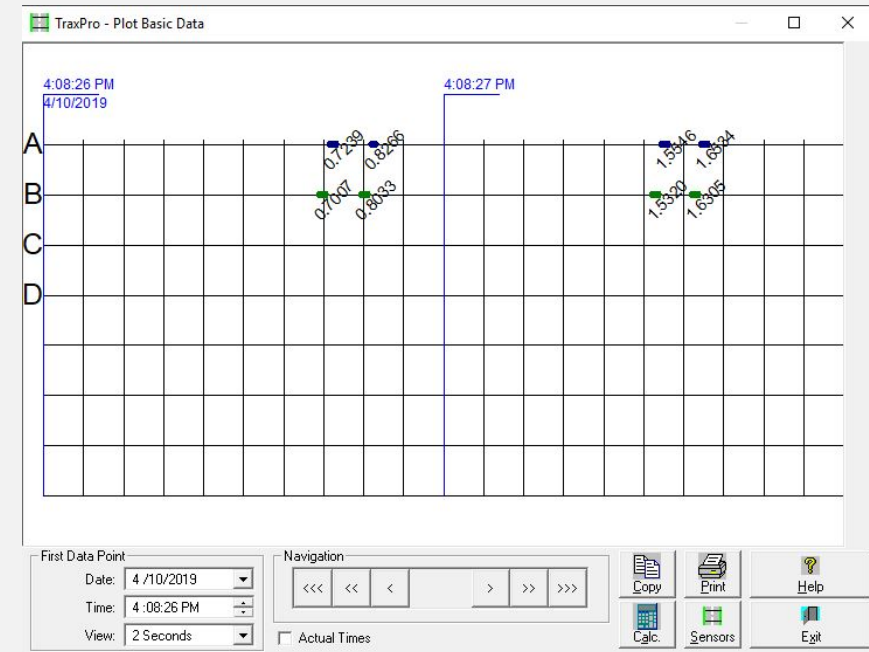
TraxPro - Plot Basic Data

4:08:26 PM
4/10/2019

4:08:27 PM

A
B
C
D

0.7239
0.8266
0.7007
0.8033
1.5546
1.6334
1.5320
1.6305

First Data Point
Date: 4 /10/2019
Time: 4 :08:26 PM
View: 2 Seconds

Navigation
<<< << < > >> >>>
Actual Times

Copy
Print
Help
Calc.
Sensors
Exit